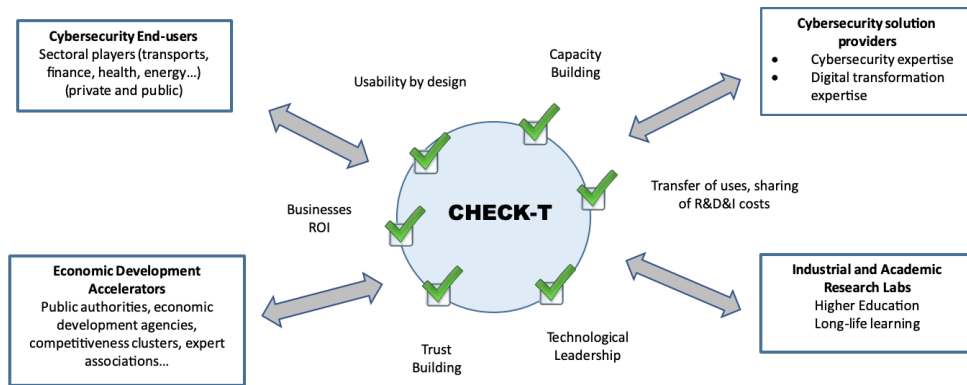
Cybersecurity End-users
Sectoral players (transports, finance, health, energy…) (private and public)

Capacity Building

Usability by design

Cybersecurity solution providers
• Cybersecurity expertise
• Digital transformation expertise

Transfer of uses, sharing of R&D&I costs

Businesses ROI

CHECK-T

Economic Development Accelerators
Public authorities, economic development agencies, competitiveness clusters, expert associations…

Industrial and Academic Research Labs
Higher Education
Long-life learning

Technological Leadership

Trust Building